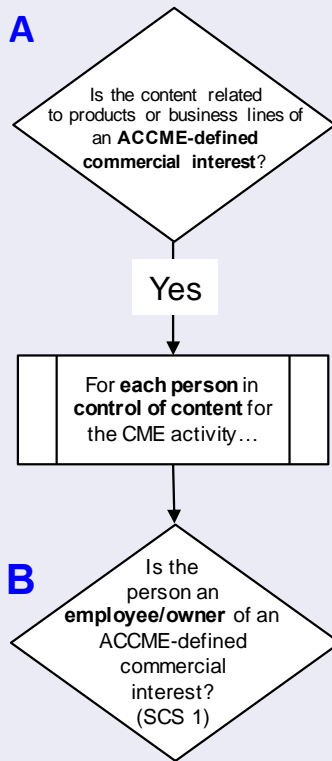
A

Is the content related to products or business lines of an **ACCME-defined commercial interest**?

Yes

For **each person** in **control of content** for the CME activity…

B

Is the person an **employee/owner** of an ACCME-defined commercial interest? (SCS 1)